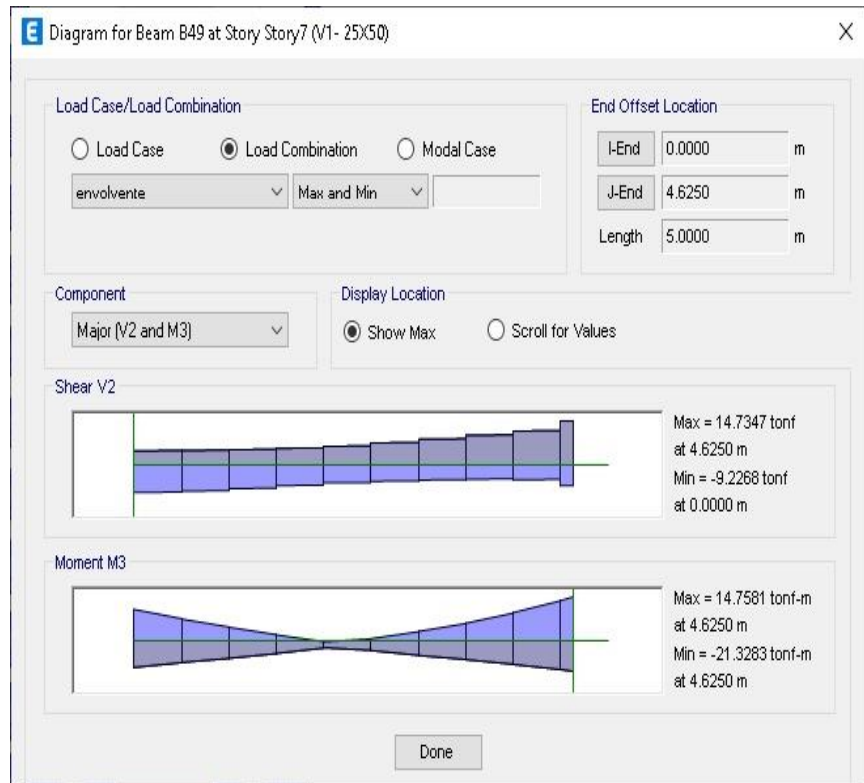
E Diagram for Beam B49 at Story Story7 (V1- 25X50)

X

Load Case/Load Combination

Load Case

Load Combination

Modal Case

envolvente

Max and Min

End Offset Location

I-End 0.0000 m

J-End 4.6250 m

Length 5.0000 m

Component

Major (V2 and M3)

Display Location

Show Max

Scroll for Values

Shear V2

Max = 14.7347 tonf at 4.6250 m

Min = -9.2268 tonf at 0.0000 m

Moment M3

Max = 14.7581 tonf-m at 4.6250 m

Min = -21.3283 tonf-m at 4.6250 m

Done